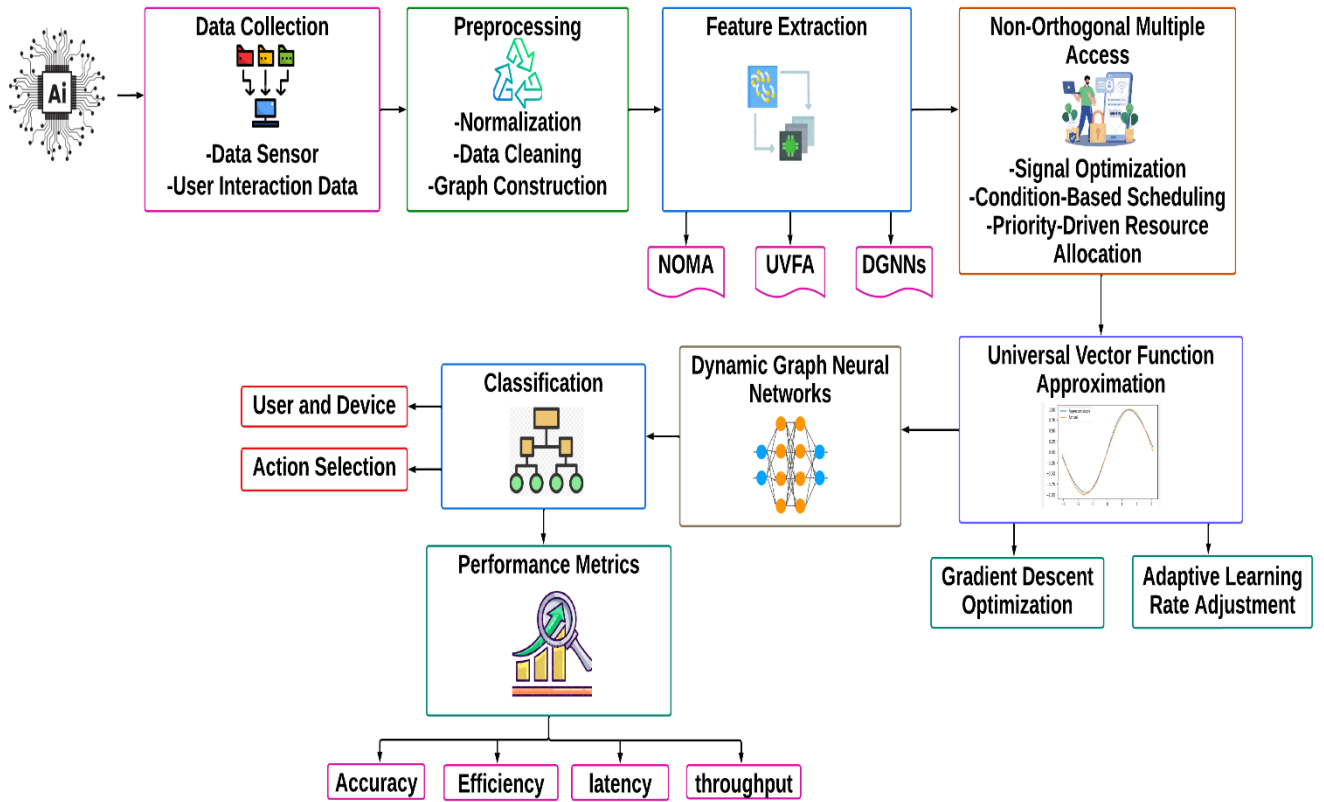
Ai

Data Collection

-Data Sensor
-User Interaction Data

Preprocessing

-Normalization
-Data Cleaning
-Graph Construction

Feature Extraction

NOMA

UVFA

DGNNs

Non-Orthogonal Multiple Access

-Signal Optimization
-Condition-Based Scheduling
-Priority-Driven Resource Allocation

Universal Vector Function Approximation

Gradient Descent Optimization

Adaptive Learning Rate Adjustment

Dynamic Graph Neural Networks

Classification

User and Device

Action Selection

Performance Metrics

Accuracy

Efficiency

latency

throughput